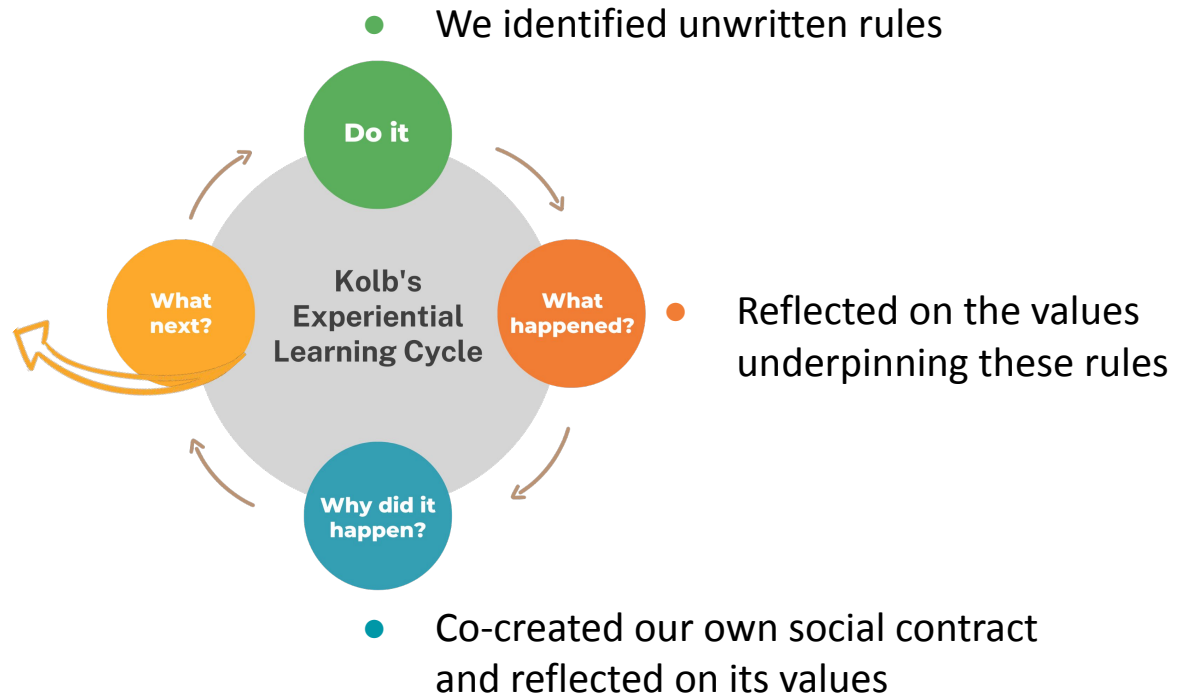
- We identified unwritten rules

Do it

Kolb's Experiential Learning Cycle

What next?

What happened?

- Reflected on the values underpinning these rules

Why did it happen?

- Co-created our own social contract and reflected on its values